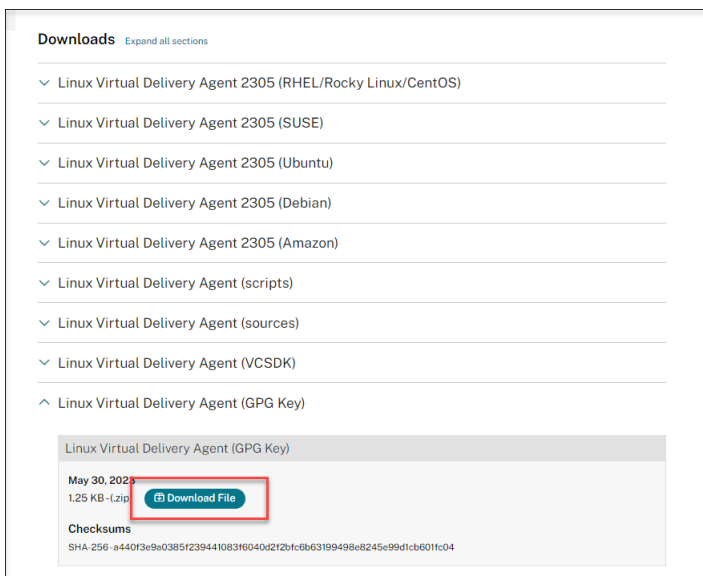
Downloads Expand all sections

Linux Virtual Delivery Agent 2305 (RHEL/Rocky Linux/CentOS)

Linux Virtual Delivery Agent 2305 (SUSE)

Linux Virtual Delivery Agent 2305 (Ubuntu)

Linux Virtual Delivery Agent 2305 (Debian)

Linux Virtual Delivery Agent 2305 (Amazon)

Linux Virtual Delivery Agent (scripts)

Linux Virtual Delivery Agent (sources)

Linux Virtual Delivery Agent (VCSDK)

Linux Virtual Delivery Agent (GPG Key)

Linux Virtual Delivery Agent (GPG Key)

May 30, 2023
1.25 KB - (.zip) Download File

Checksums
SHA-256 - a440f3e9a0385f239441083f6040d2f2bfc6b63199498e8245e99d1cb601fc04